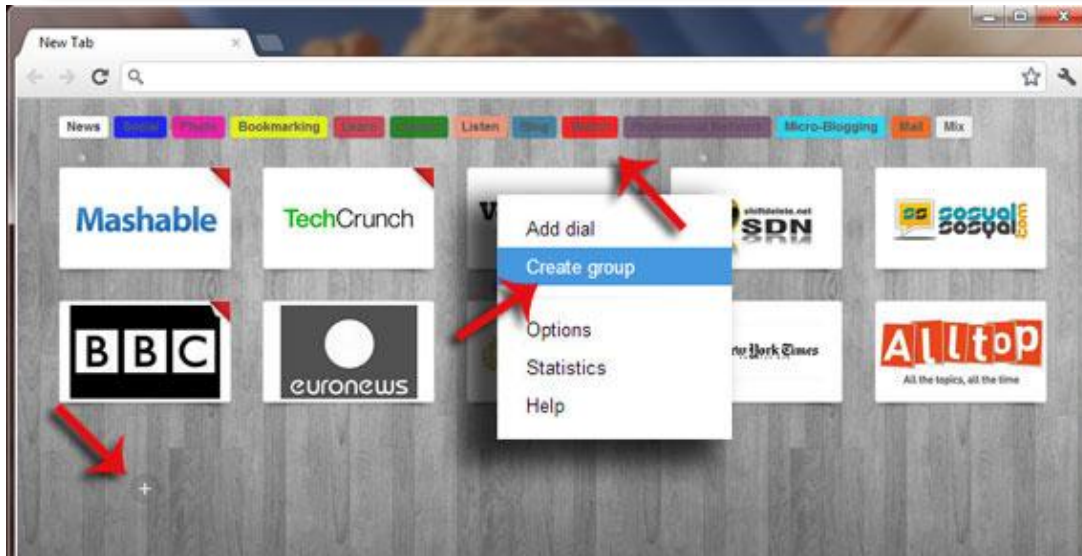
New Tab

News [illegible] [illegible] Bookmarking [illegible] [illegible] Listen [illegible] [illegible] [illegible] Micro-Blogging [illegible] Mix

Mashable

TechCrunch

Add dial

Create group

Options

Statistics

Help

shiftdelete.net SDN

sosyal sosyal .com

BBC

euronews

The New York Times

Alltop

All the topics, all the time

+